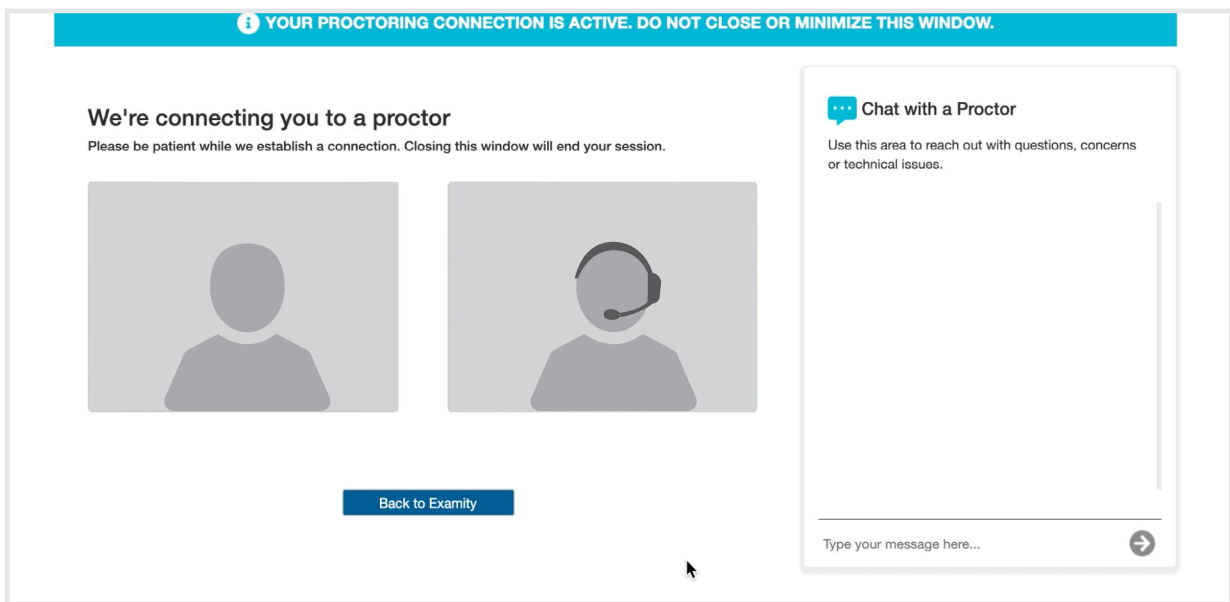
YOUR PROCTORING CONNECTION IS ACTIVE. DO NOT CLOSE OR MINIMIZE THIS WINDOW.

We're connecting you to a proctor

Please be patient while we establish a connection. Closing this window will end your session.

Back to Examity

Chat with a Proctor

Use this area to reach out with questions, concerns or technical issues.

Type your message here...